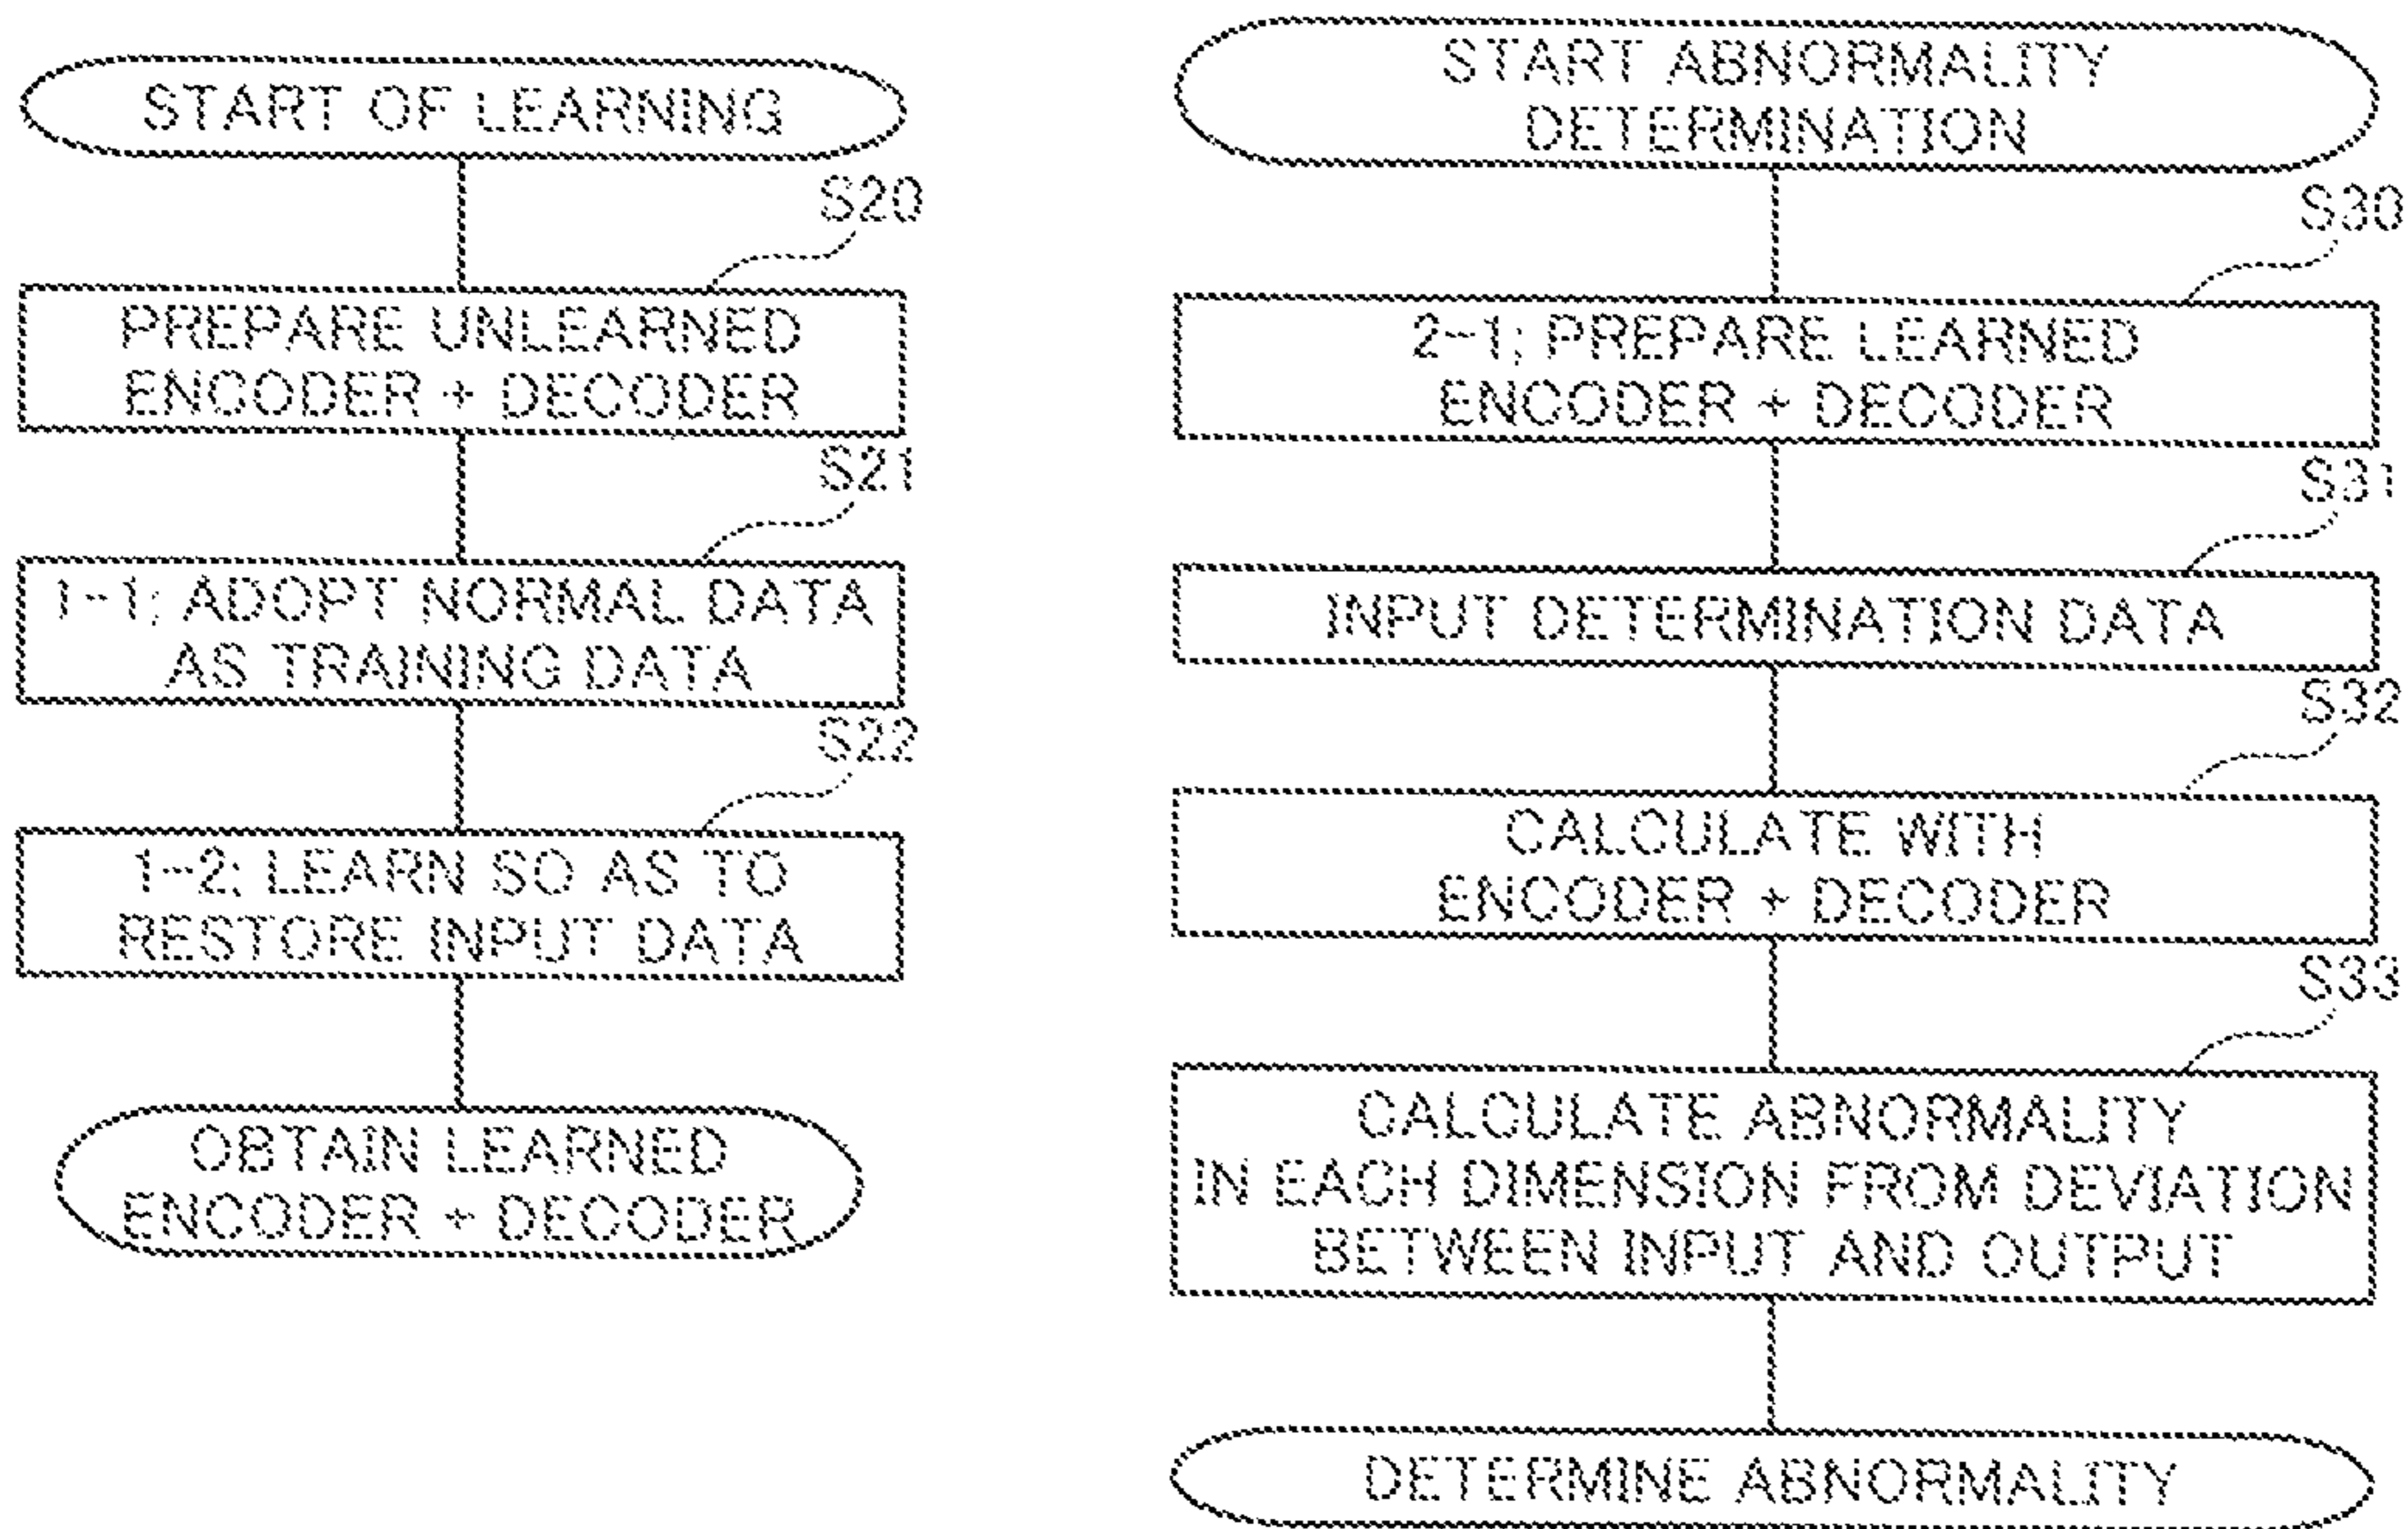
START OF LEARNING

S20

PREPARE UNLEARNED ENCODER + DECODER

S21

1-1; ADOPT NORMAL DATA AS TRAINING DATA

S22

1-2; LEARN SO AS TO RESTORE INPUT DATA

OBTAIN LEARNED ENCODER + DECODER

START ABNORMALITY DETERMINATION

S30

2-1; PREPARE LEARNED ENCODER + DECODER

S31

INPUT DETERMINATION DATA

S32

CALCULATE WITH ENCODER + DECODER

S33

CALCULATE ABNORMALITY IN EACH DIMENSION FROM DEVIATION BETWEEN INPUT AND OUTPUT

DETERMINE ABNORMALITY